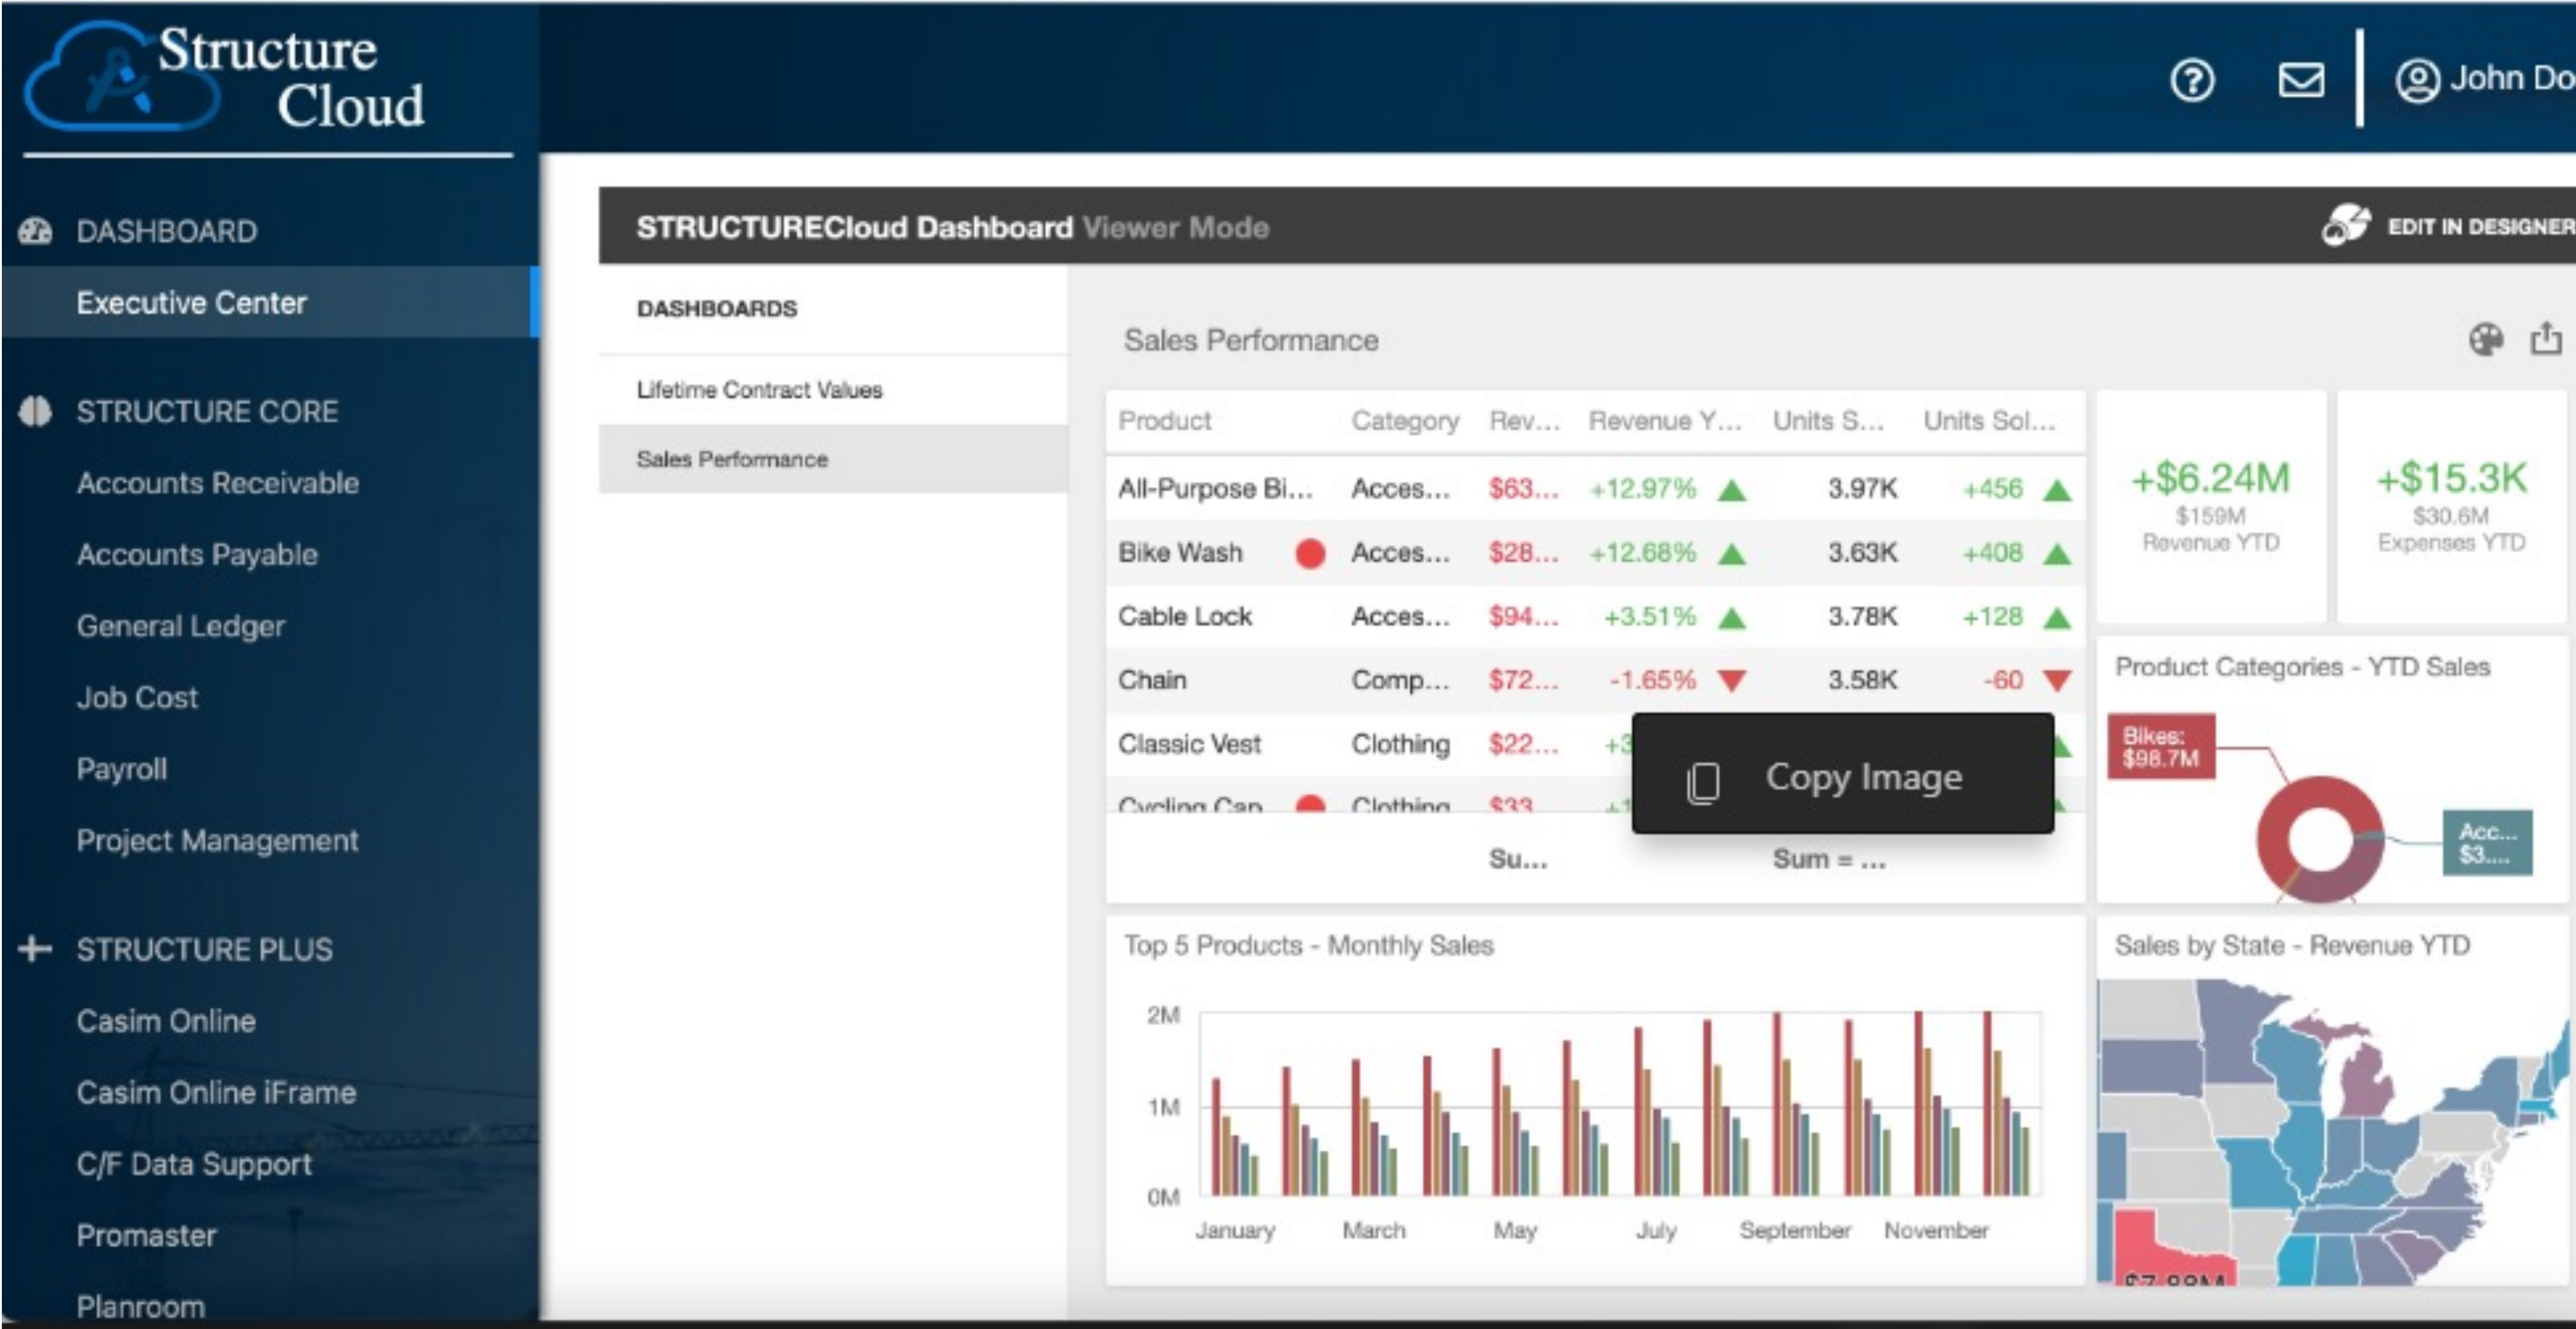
Structure Cloud

John Do

DASHBOARD
Executive Center

STRUCTURE CORE
Accounts Receivable
Accounts Payable
General Ledger
Job Cost
Payroll
Project Management

STRUCTURE PLUS
Casim Online
Casim Online iFrame
C/F Data Support
Promaster
Planroom

STRUCTURECloud Dashboard Viewer Mode

EDIT IN DESIGNER

DASHBOARDS
Lifetime Contract Values
Sales Performance

Sales Performance

| Product | Category | Rev... | Revenue Y... | Units S... | Units Sol... |
|---|---|---|---|---|---|
| All-Purpose Bi... | Acces... | $63... | +12.97% | 3.97K | +456 |
| Bike Wash | Acces... | $28... | +12.68% | 3.63K | +408 |
| Cable Lock | Acces... | $94... | +3.51% | 3.78K | +128 |
| Chain | Comp... | $72... | -1.65% | 3.58K | -60 |
| Classic Vest | Clothing | $22... | +3 | | |
| Cycling Cap | Clothing | $33 | | | |
| | | Su... | | Sum = ... | |

Copy Image

+$6.24M
$159M
Revenue YTD

+$15.3K
$30.6M
Expenses YTD

Product Categories - YTD Sales
Bikes: $98.7M
Acc... $3....

Top 5 Products - Monthly Sales
2M
1M
0M
January March May July September November

Sales by State - Revenue YTD
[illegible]